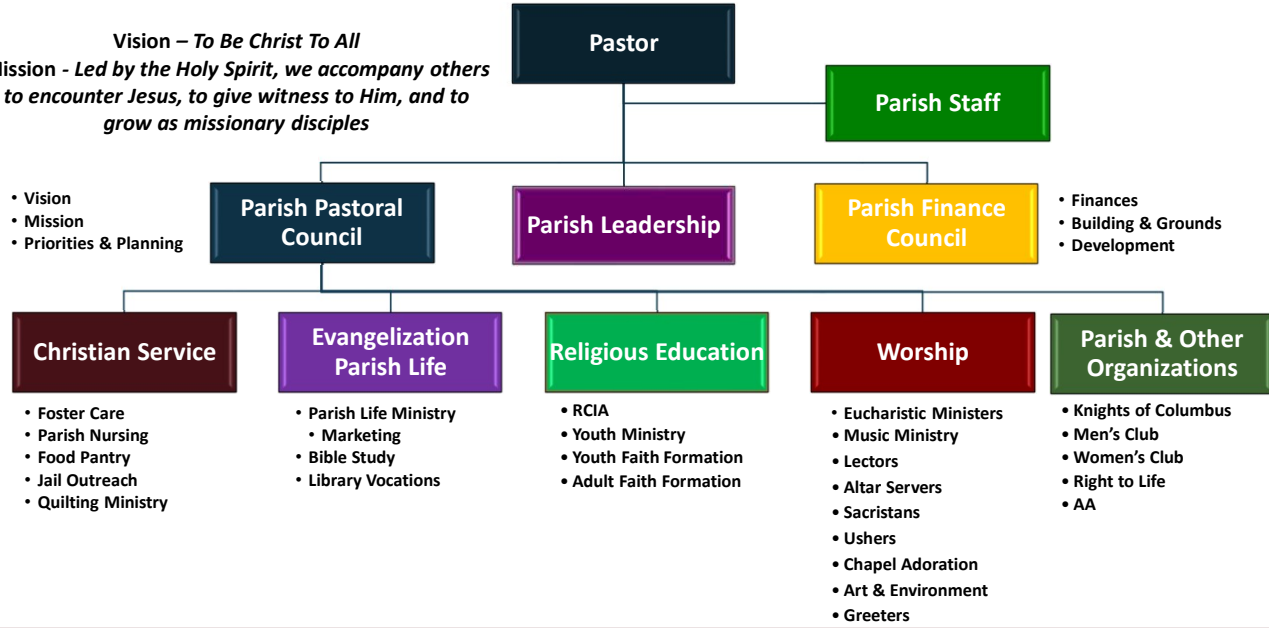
Vision – To Be Christ To All
lission - Led by the Holy Spirit, we accompany others to encounter Jesus, to give witness to Him, and to grow as missionary disciples

Pastor

Parish Staff

• Vision
• Mission
• Priorities & Planning

Parish Pastoral Council

Parish Leadership

Parish Finance Council

• Finances
• Building & Grounds
• Development

Christian Service

• Foster Care
• Parish Nursing
• Food Pantry
• Jail Outreach
• Quilting Ministry

Evangelization Parish Life

• Parish Life Ministry
• Marketing
• Bible Study
• Library Vocations

Religious Education

• RCIA
• Youth Ministry
• Youth Faith Formation
• Adult Faith Formation

Worship

• Eucharistic Ministers
• Music Ministry
• Lectors
• Altar Servers
• Sacristans
• Ushers
• Chapel Adoration
• Art & Environment
• Greeters

Parish & Other Organizations

• Knights of Columbus
• Men's Club
• Women's Club
• Right to Life
• AA